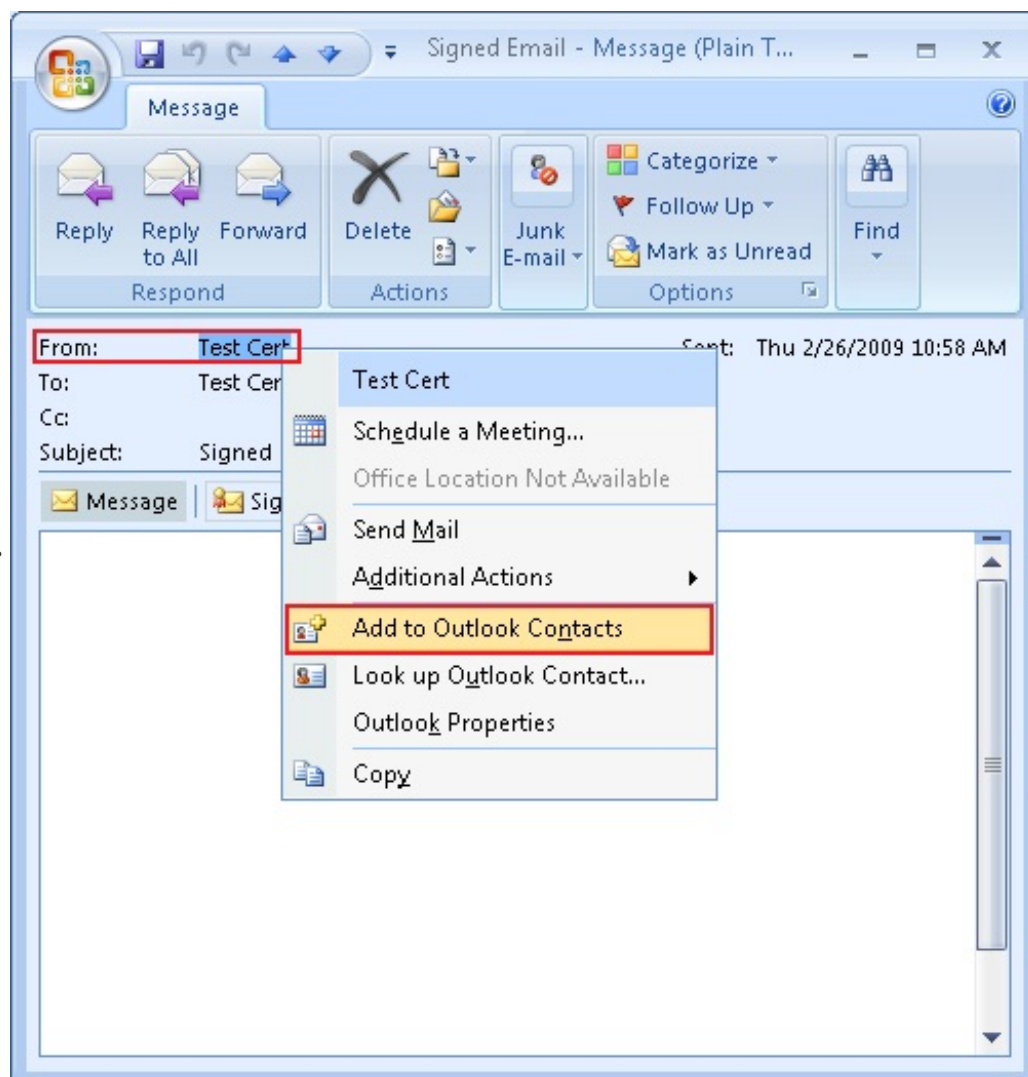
Signed Email - Message (Plain T...

Message

Reply
Reply to All
Forward
Respond

Delete
Actions

Junk E-mail

Categorize
Follow Up
Mark as Unread
Options

Find

From: Test Cert
To: Test Cer
Cc:
Subject: Signed

Sent: Thu 2/26/2009 10:58 AM

Message
Sig

Test Cert
Schedule a Meeting...
Office Location Not Available
Send Mail
Additional Actions
Add to Outlook Contacts
Look up Outlook Contact...
Outlook Properties
Copy